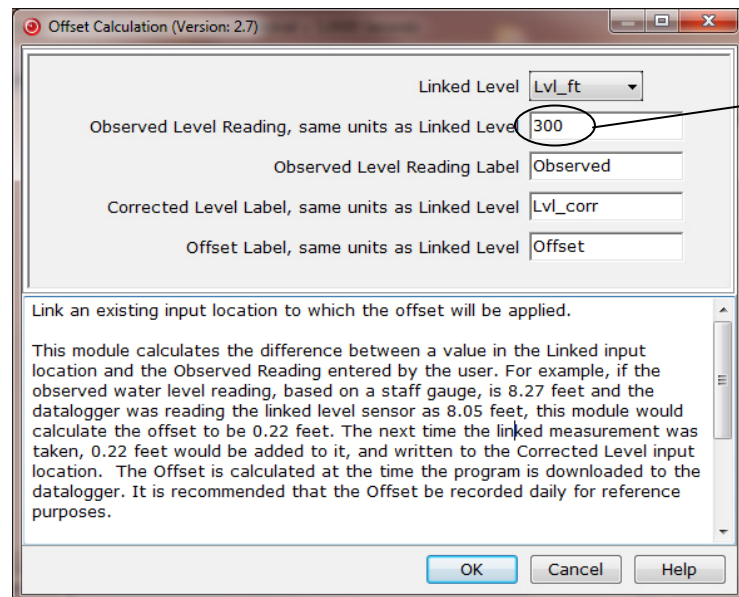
Offset Calculation (Version: 2.7)

Linked Level Lvl_ft

Observed Level Reading, same units as Linked Level 300

Observed Level Reading Label Observed

Corrected Level Label, same units as Linked Level Lvl_corr

Offset Label, same units as Linked Level Offset

Link an existing input location to which the offset will be applied.

This module calculates the difference between a value in the Linked input location and the Observed Reading entered by the user. For example, if the observed water level reading, based on a staff gauge, is 8.27 feet and the datalogger was reading the linked level sensor as 8.05 feet, this module would calculate the offset to be 0.22 feet. The next time the linked measurement was taken, 0.22 feet would be added to it, and written to the Corrected Level input location. The Offset is calculated at the time the program is downloaded to the datalogger. It is recommended that the Offset be recorded daily for reference purposes.

OK Cancel Help